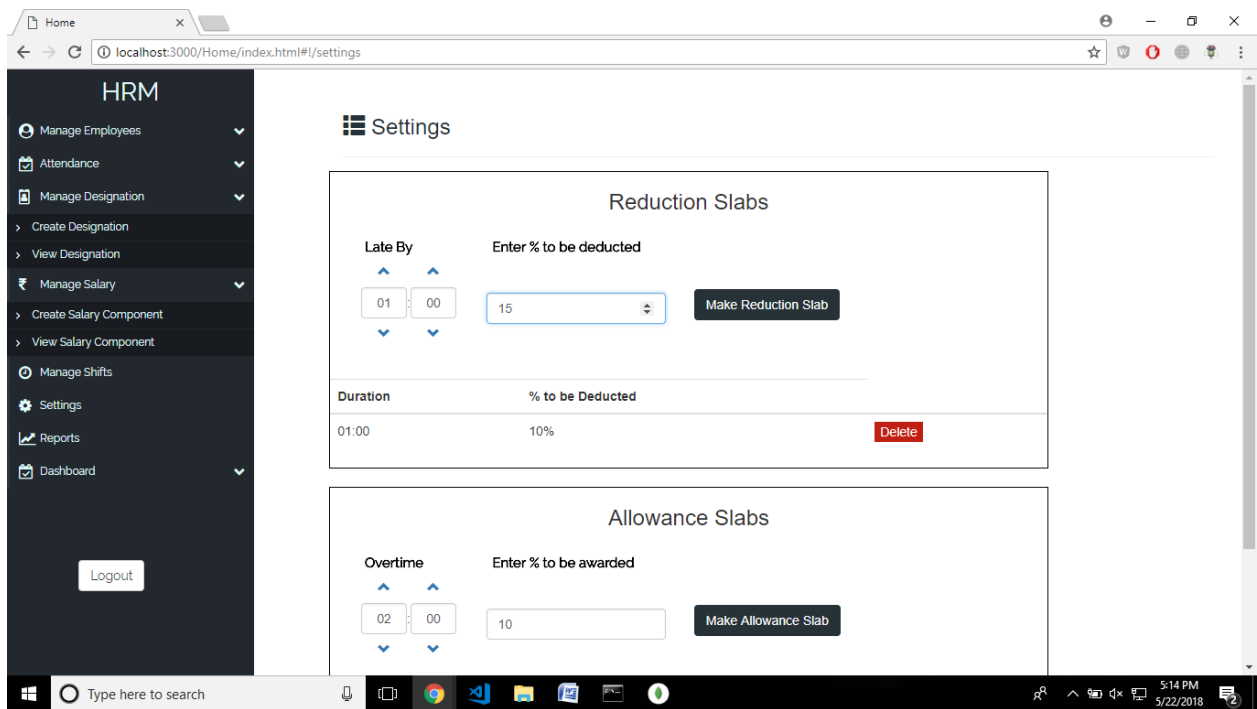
Home ×

localhost:3000/Home/index.html#!/settings

HRM

Manage Employees

Attendance

Manage Designation

› Create Designation

› View Designation

₹ Manage Salary

› Create Salary Component

› View Salary Component

Manage Shifts

Settings

Reports

Dashboard

Logout

Settings

Reduction Slabs

Late By

01 : 00

Enter % to be deducted

15

Make Reduction Slab

| Duration | % to be Deducted | |
|---|---|---|
| 01:00 | 10% | Delete |

Allowance Slabs

Overtime

02 : 00

Enter % to be awarded

10

Make Allowance Slab

Type here to search

5:14 PM
5/22/2018

2